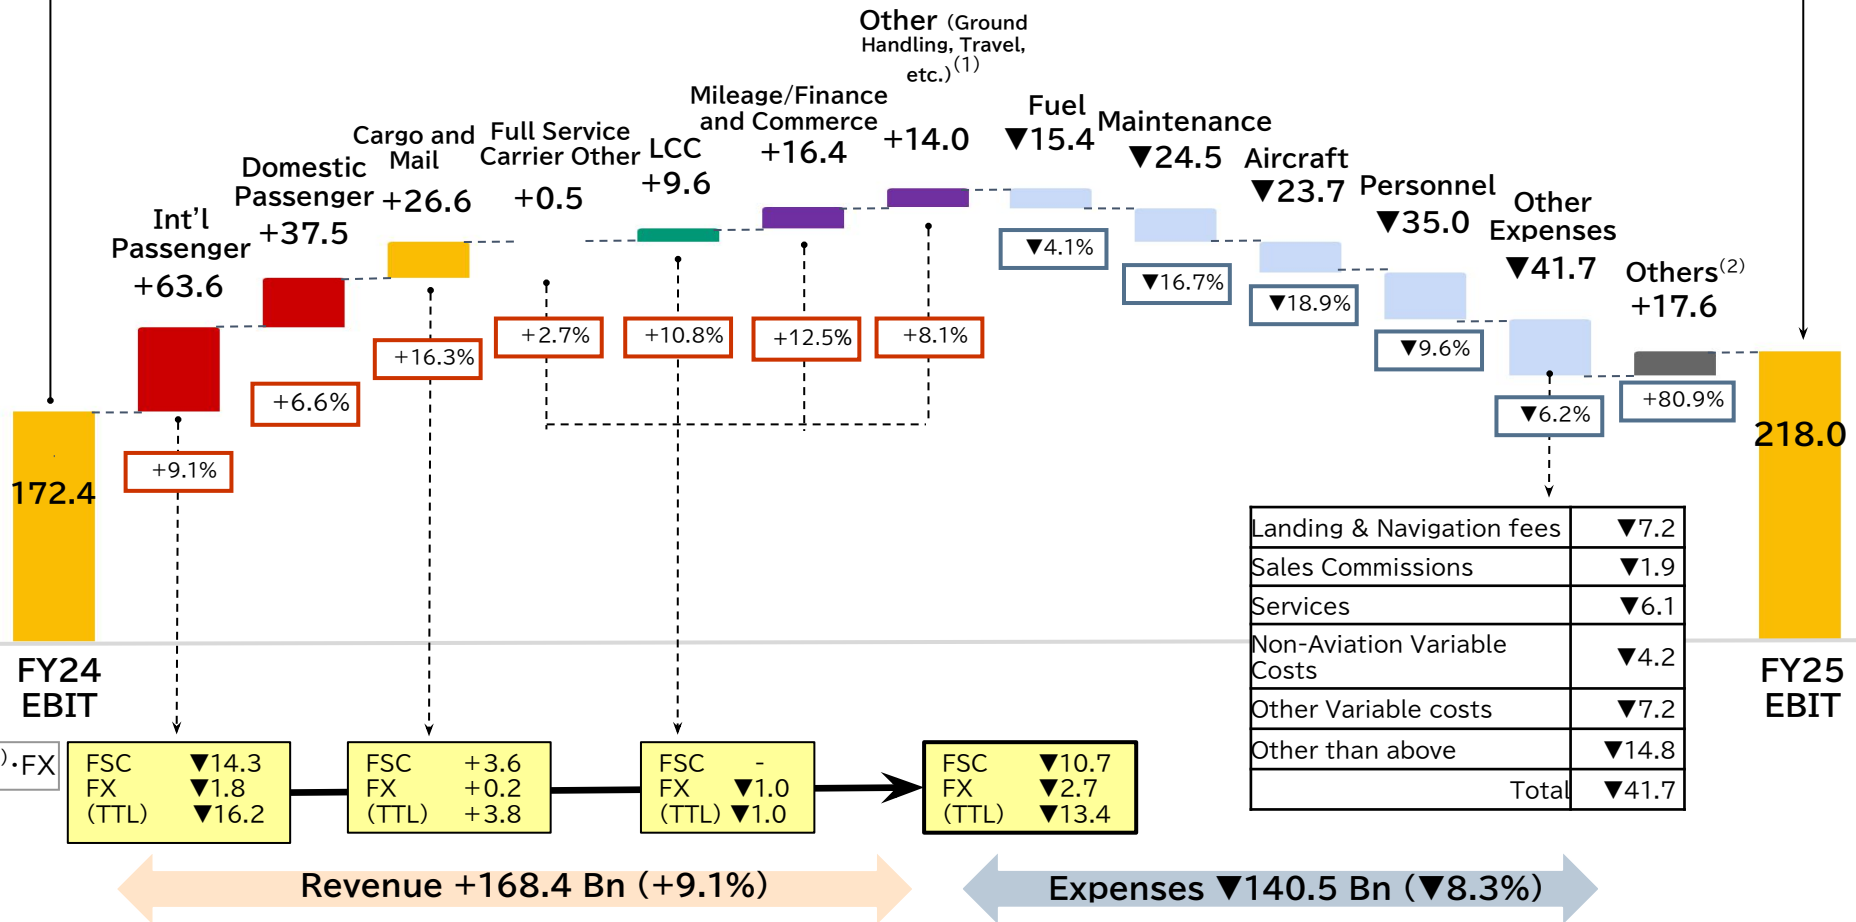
Other (Ground Handling, Travel, etc.)$^{(1)}$
+14.0

Mileage/Finance and Commerce
+16.4

Fuel
▼15.4

Maintenance
▼24.5

Aircraft
▼23.7

Personnel
▼35.0

Other Expenses
▼41.7

Others$^{(2)}$
+17.6

Cargo and Mail
+26.6

Full Service Carrier Other
+0.5

LCC
+9.6

Domestic Passenger
+37.5

Int'l Passenger
+63.6

172.4

+9.1%

+6.6%

+16.3%

+2.7%

+10.8%

+12.5%

+8.1%

▼4.1%

▼16.7%

▼18.9%

▼9.6%

▼6.2%

+80.9%

218.0

| Landing & Navigation fees | ▼7.2 |
|---|---|
| Sales Commissions | ▼1.9 |
| Services | ▼6.1 |
| Non-Aviation Variable Costs | ▼4.2 |
| Other Variable costs | ▼7.2 |
| Other than above | ▼14.8 |
| Total | ▼41.7 |

FY24 EBIT

FY25 EBIT

)・FX

FSC ▼14.3
FX ▼1.8
(TTL) ▼16.2

FSC +3.6
FX +0.2
(TTL) +3.8

FSC -
FX ▼1.0
(TTL) ▼1.0

FSC ▼10.7
FX ▼2.7
(TTL) ▼13.4

Revenue +168.4 Bn (+9.1%)

Expenses ▼140.5 Bn (▼8.3%)